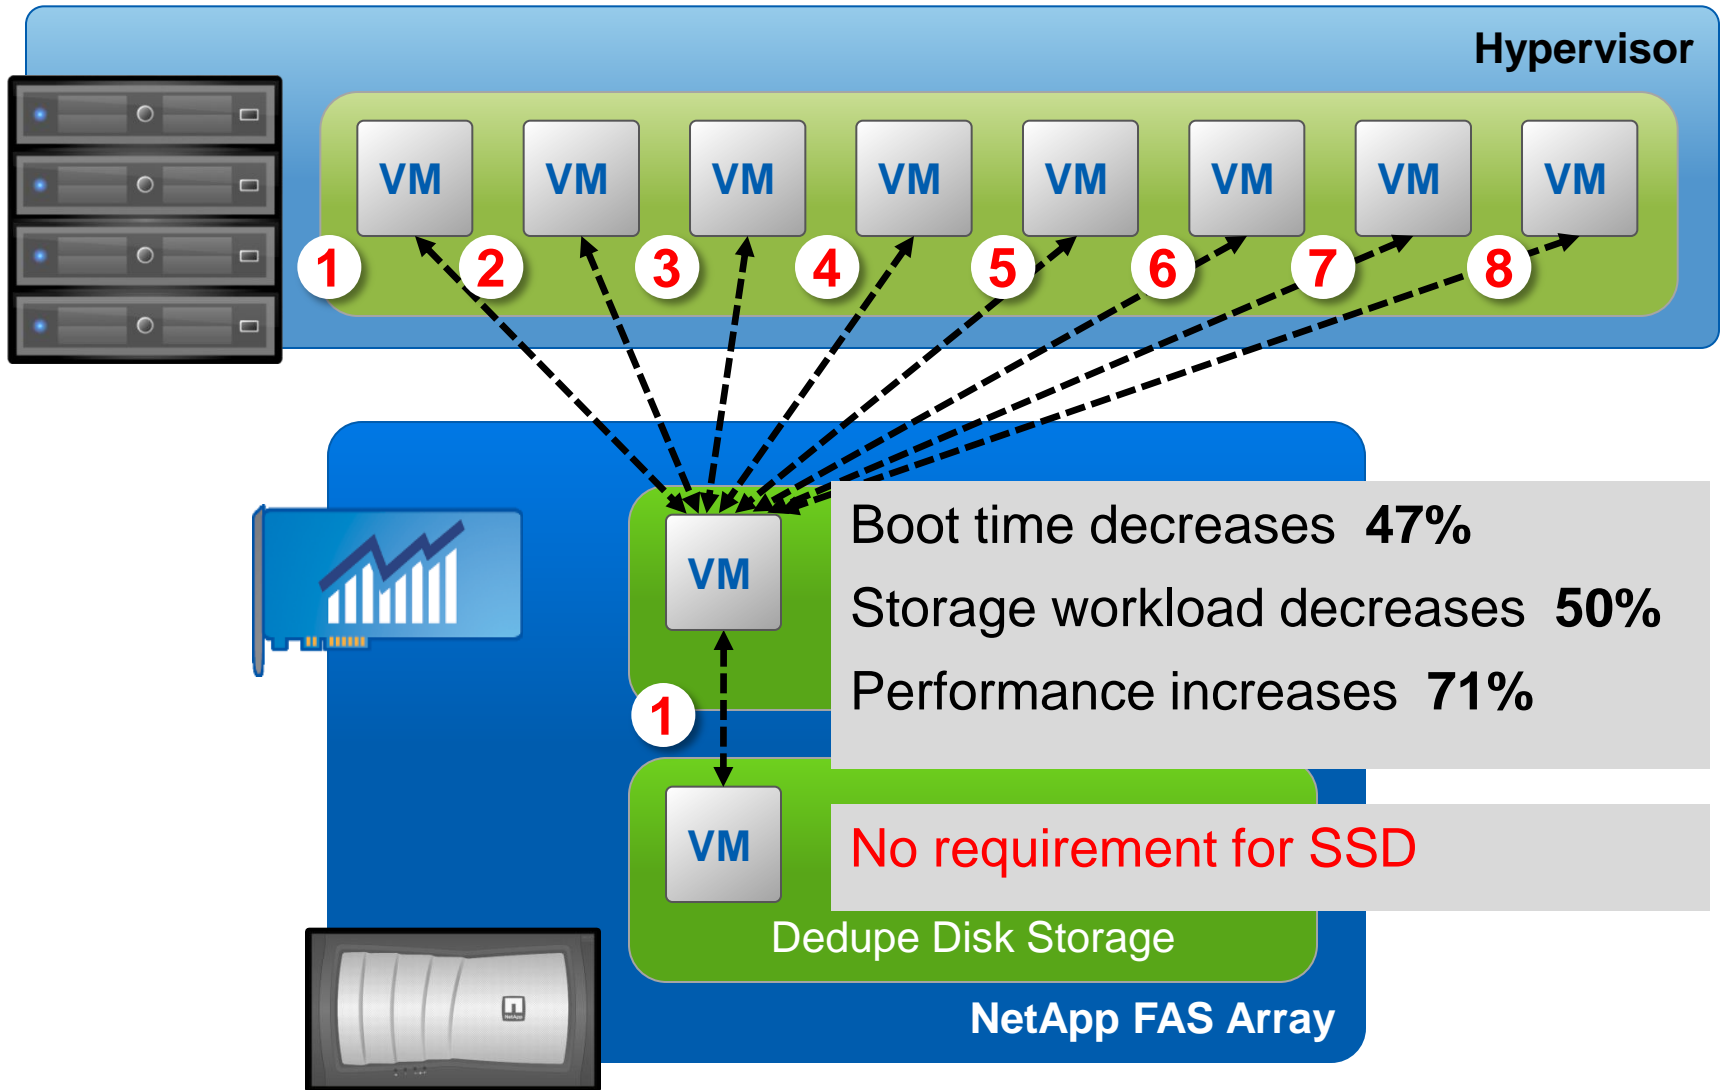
Hypervisor

VM VM VM VM VM VM VM VM

1 2 3 4 5 6 7 8

VM

Boot time decreases **47%**

Storage workload decreases **50%**

Performance increases **71%**

1

VM

No requirement for SSD

Dedupe Disk Storage

NetApp FAS Array